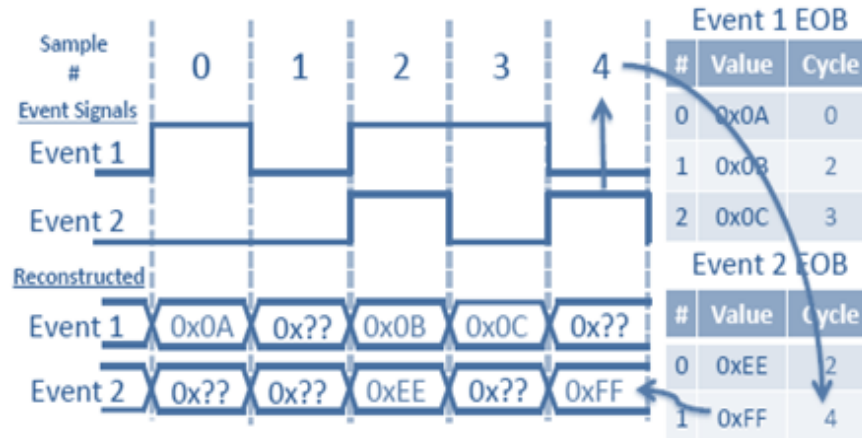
Sample #

0 1 2 3 4

Event Signals

Event 1

Event 2

Reconstructed

Event 1 0x0A 0x?? 0x0B 0x0C 0x??

Event 2 0x?? 0x?? 0xEE 0x?? 0xFF

Event 1 EOB

| # | Value | Cycle |
|---|---|---|
| 0 | 0x0A | 0 |
| 1 | 0x0B | 2 |
| 2 | 0x0C | 3 |

Event 2 EOB

| # | Value | Cycle |
|---|---|---|
| 0 | 0xEE | 2 |
| 1 | 0xFF | 4 |